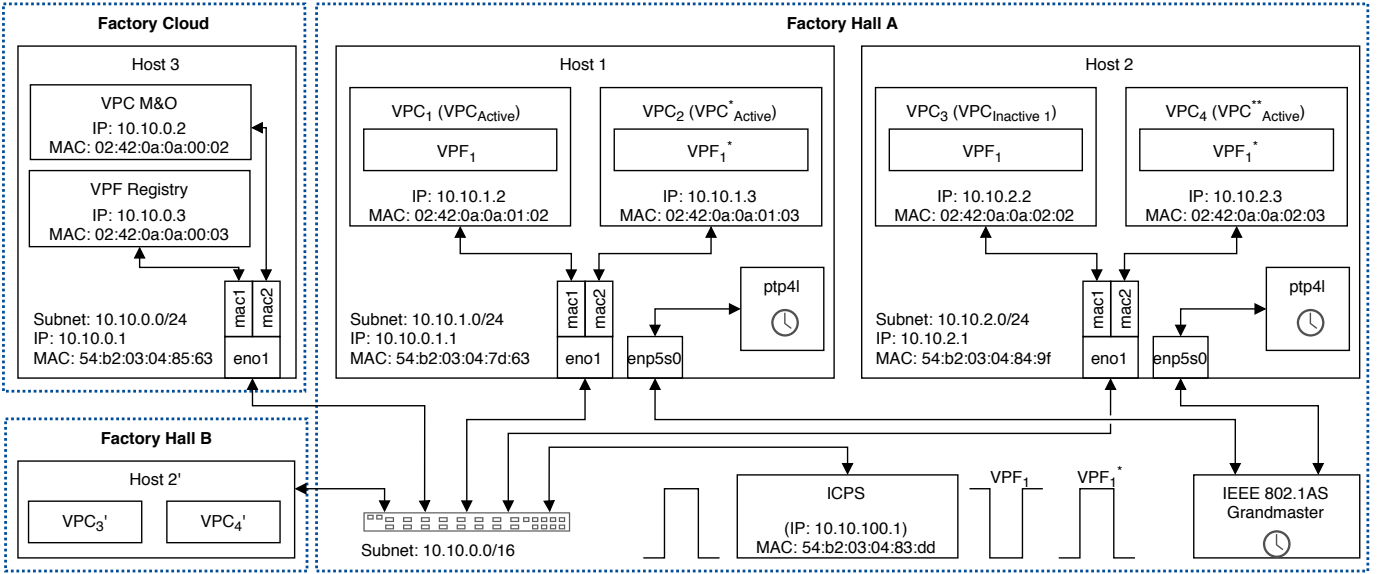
Factory Cloud

Host 3

VPC M&O
IP: 10.10.0.2
MAC: 02:42:0a:0a:00:02

VPF Registry
IP: 10.10.0.3
MAC: 02:42:0a:0a:00:03

mac1 mac2

Subnet: 10.10.0.0/24
IP: 10.10.0.1
MAC: 54:b2:03:04:85:63

eno1

Factory Hall A

Host 1

VPC$_1$ (VPC$_{Active}$)
VPF$_1$
IP: 10.10.1.2
MAC: 02:42:0a:0a:01:02

VPC$_2$ (VPC$^*_{Active}$)
VPF$_1^*$
IP: 10.10.1.3
MAC: 02:42:0a:0a:01:03

mac1 mac2

ptp4l

Subnet: 10.10.1.0/24
IP: 10.10.0.1.1
MAC: 54:b2:03:04:7d:63

eno1

enp5s0

Host 2

VPC$_3$ (VPC$_{Inactive\ 1}$)
VPF$_1$
IP: 10.10.2.2
MAC: 02:42:0a:0a:02:02

VPC$_4$ (VPC$^{**}_{Active}$)
VPF$_1^*$
IP: 10.10.2.3
MAC: 02:42:0a:0a:02:03

mac1 mac2

ptp4l

Subnet: 10.10.2.0/24
IP: 10.10.2.1
MAC: 54:b2:03:04:84:9f

eno1

enp5s0

Factory Hall B

Host 2'

VPC$_3$'
VPC$_4$'

Subnet: 10.10.0.0/16

ICPS
(IP: 10.10.100.1)
MAC: 54:b2:03:04:83:dd

VPF$_1$

VPF$_1^*$

IEEE 802.1AS
Grandmaster